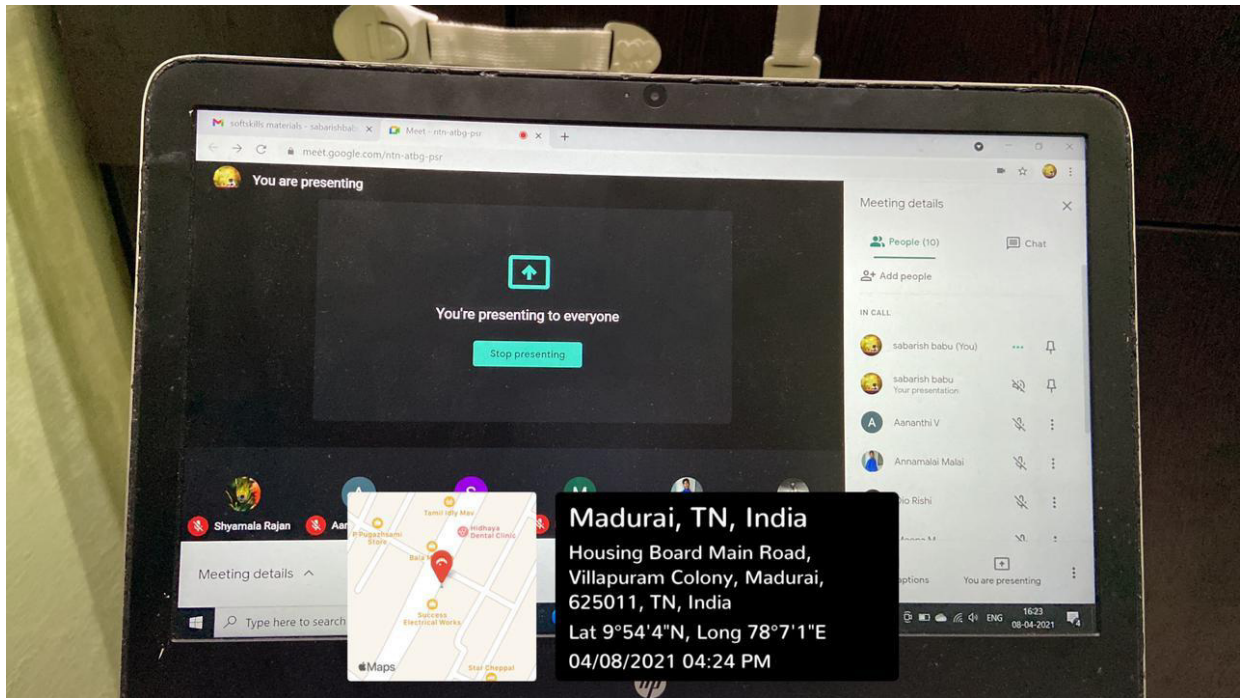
softskills materials - sabarishbab ×
Meet - ntn-atbg-psr ×
+
meet.google.com/ntn-atbg-psr

You are presenting

You're presenting to everyone

Stop presenting

Meeting details
People (10)
Chat
Add people
IN CALL
sabarish babu (You)
sabarish babu
Your presentation
Aananthi V
Annamalai Malai
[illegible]io Rishi

Shyamala Rajan
Aan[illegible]

Meeting details

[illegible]ptions
You are presenting

Type here to search
ENG
16:23
08-04-2021

Tamil Idly Mav
Hidhaya Dental Clinic
P Pugazhsami Store
Success Electrical Works
Star Cheppal
Maps

Madurai, TN, India
Housing Board Main Road, Villapuram Colony, Madurai, 625011, TN, India
Lat 9°54'4"N, Long 78°7'1"E
04/08/2021 04:24 PM